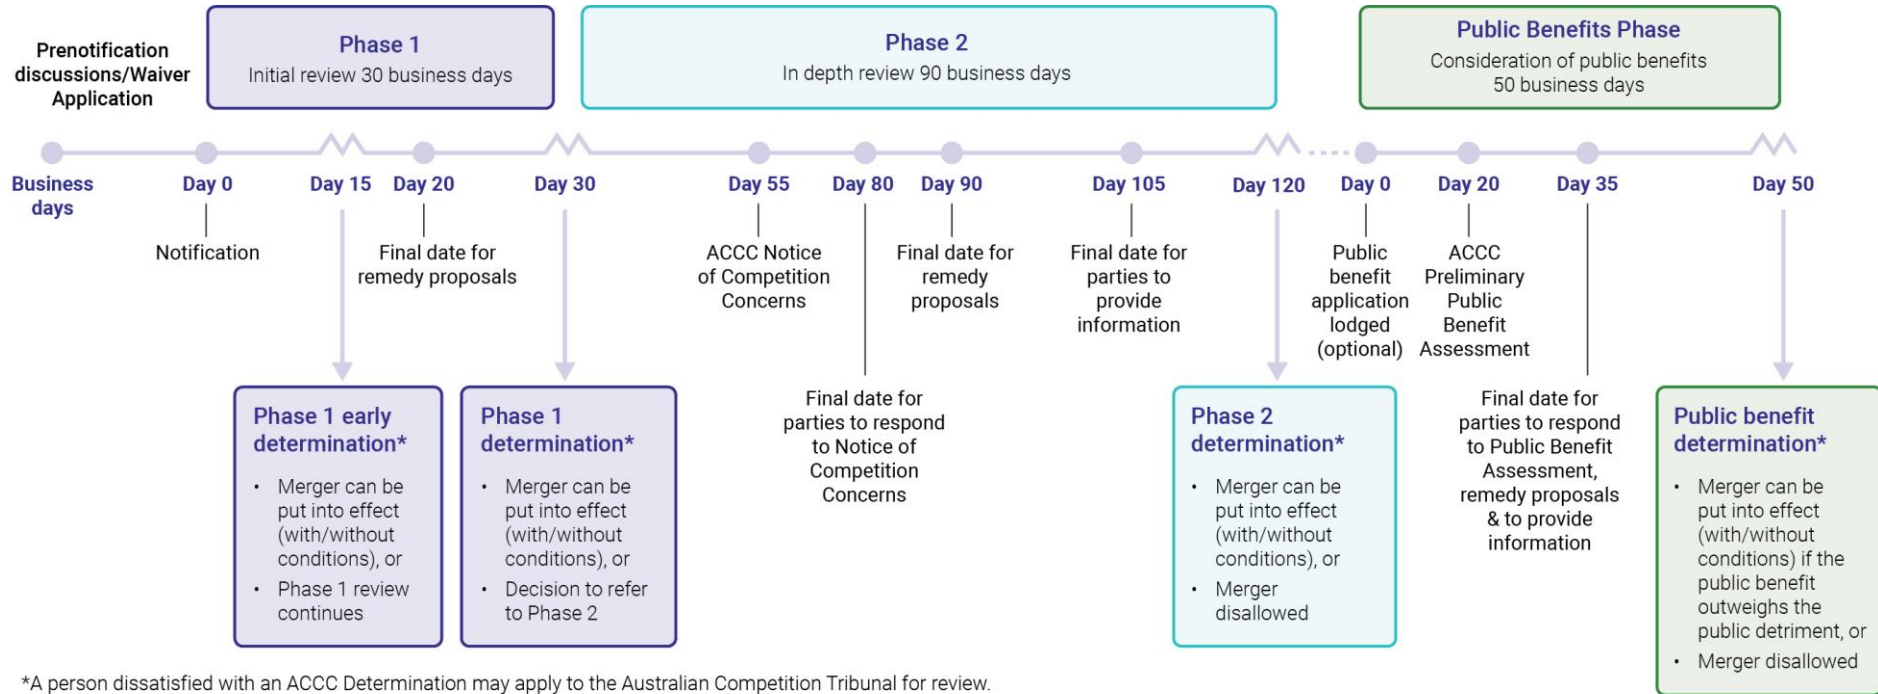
Prenotification discussions/Waiver Application

Phase 1
Initial review 30 business days

Phase 2
In depth review 90 business days

Public Benefits Phase
Consideration of public benefits 50 business days

Business days

Day 0
Notification

Day 15

Day 20
Final date for remedy proposals

Day 30

Day 55
ACCC Notice of Competition Concerns

Day 80
Final date for parties to respond to Notice of Competition Concerns

Day 90
Final date for remedy proposals

Day 105
Final date for parties to provide information

Day 120

Day 0
Public benefit application lodged (optional)

Day 20
ACCC Preliminary Public Benefit Assessment

Day 35
Final date for parties to respond to Public Benefit Assessment, remedy proposals & to provide information

Day 50

Phase 1 early determination*
• Merger can be put into effect (with/without conditions), or
• Phase 1 review continues

Phase 1 determination*
• Merger can be put into effect (with/without conditions), or
• Decision to refer to Phase 2

Phase 2 determination*
• Merger can be put into effect (with/without conditions), or
• Merger disallowed

Public benefit determination*
• Merger can be put into effect (with/without conditions) if the public benefit outweighs the public detriment, or
• Merger disallowed

*A person dissatisfied with an ACCC Determination may apply to the Australian Competition Tribunal for review.